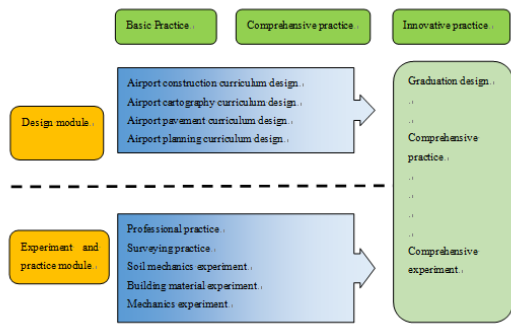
Basic Practice

Comprehensive practice

Innovative practice

Design module

Airport construction curriculum design
Airport cartography curriculum design
Airport pavement curriculum design
Airport planning curriculum design

Graduation design

Comprehensive practice

Comprehensive experiment

Experiment and practice module

Professional practice
Surveying practice
Soil mechanics experiment
Building material experiment
Mechanics experiment